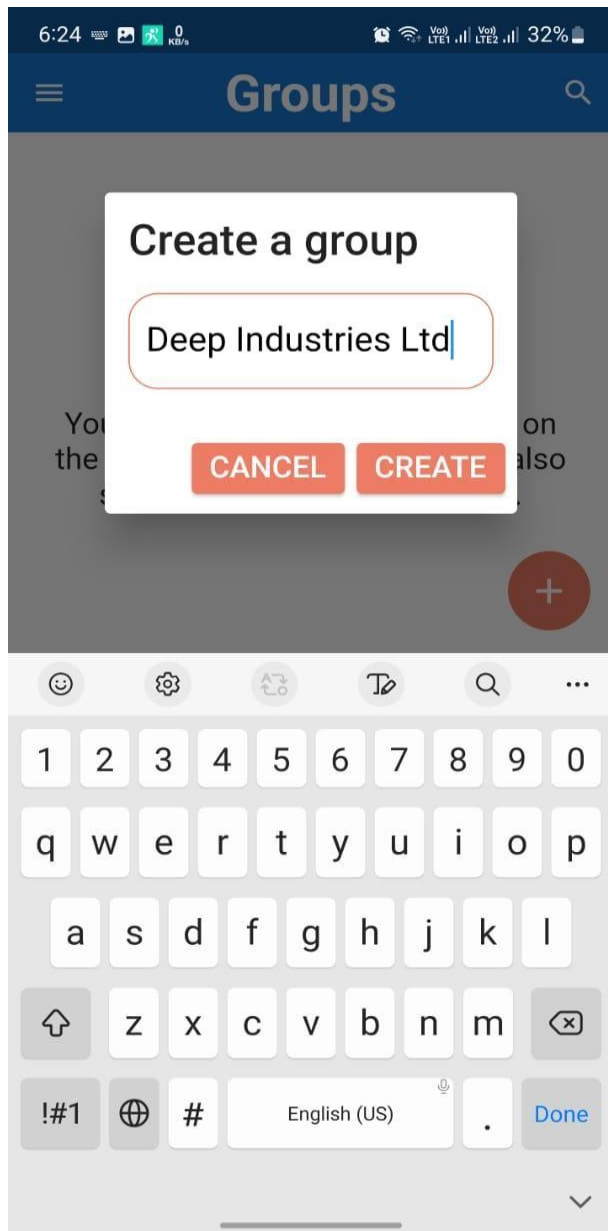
6:24 0 KB/s Vo) LTE1 Vo) LTE2 32%

Groups

Create a group

Deep Industries Ltd

You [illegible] on the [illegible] also s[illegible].

CANCEL CREATE

+

1 2 3 4 5 6 7 8 9 0

q w e r t y u i o p

a s d f g h j k l

z x c v b n m

!#1 # English (US) . Done